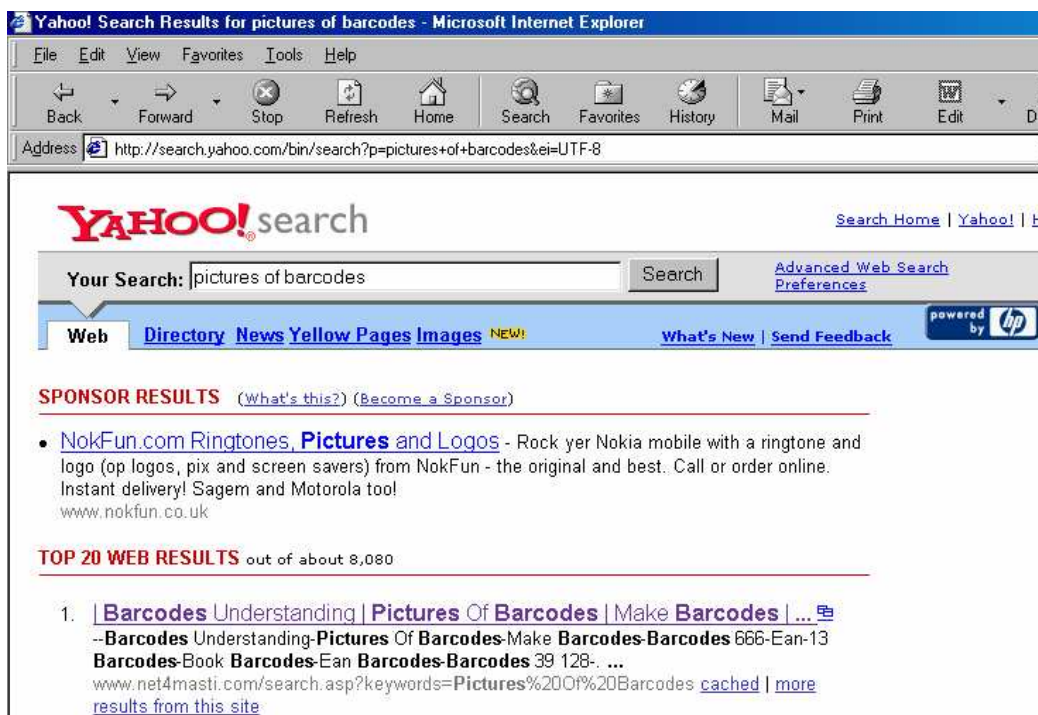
Yahoo! Search Results for pictures of barcodes - Microsoft Internet Explorer

File Edit View Favorites Tools Help

Back Forward Stop Refresh Home Search Favorites History Mail Print Edit D

Address http://search.yahoo.com/bin/search?p=pictures+of+barcodes&ei=UTF-8

YAHOO! search

Search Home | Yahoo! | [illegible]

Your Search: pictures of barcodes Search

Advanced Web Search
Preferences

Web Directory News Yellow Pages Images NEW!

What's New | Send Feedback

powered by hp

SPONSOR RESULTS (What's this?) (Become a Sponsor)

• NokFun.com Ringtones, Pictures and Logos - Rock yer Nokia mobile with a ringtone and logo (op logos, pix and screen savers) from NokFun - the original and best. Call or order online. Instant delivery! Sagem and Motorola too!
www.nokfun.co.uk

TOP 20 WEB RESULTS out of about 8,080

1. | Barcodes Understanding | Pictures Of Barcodes | Make Barcodes | ...
--Barcodes Understanding-Pictures Of Barcodes-Make Barcodes-Barcodes 666-Ean-13 Barcodes-Book Barcodes-Ean Barcodes-Barcodes 39 128-. ...
www.net4masti.com/search.asp?keywords=Pictures%20Of%20Barcodes cached | more results from this site